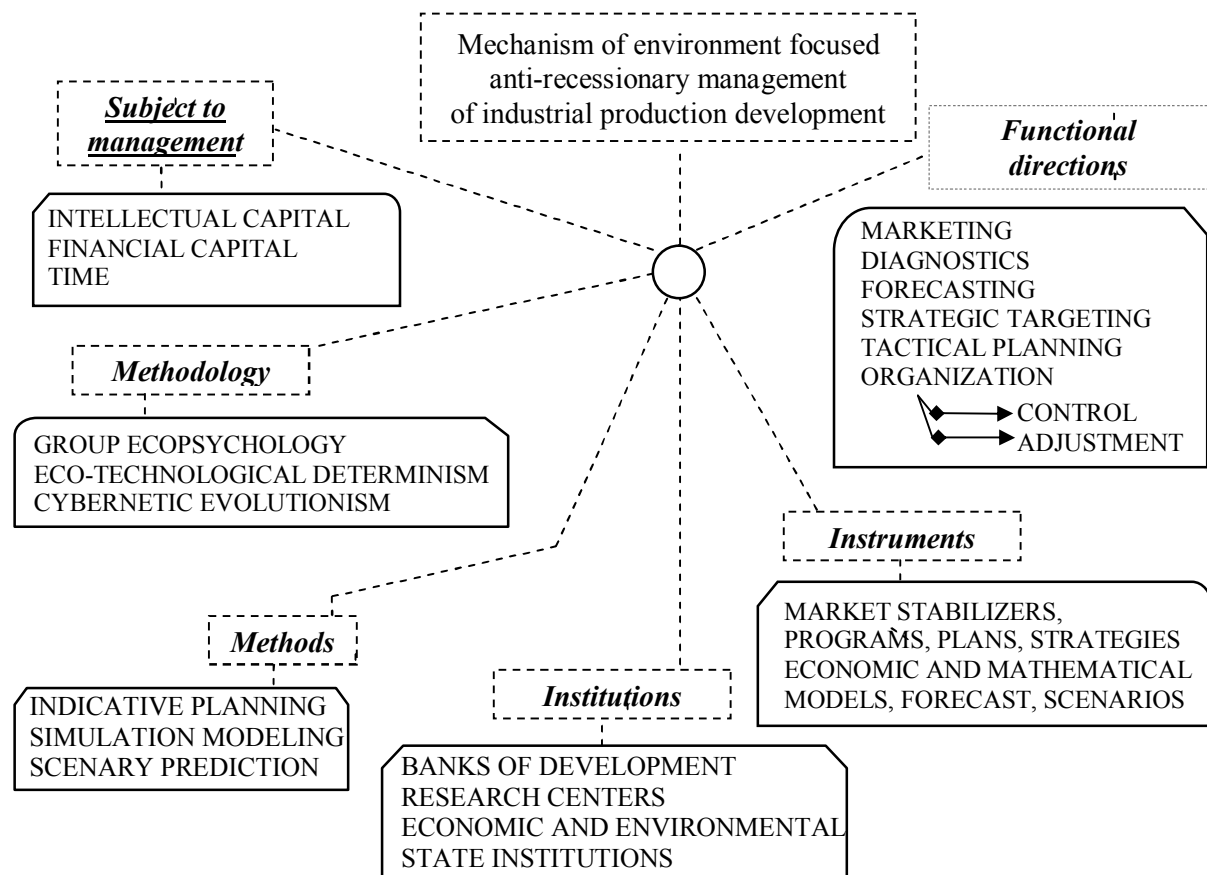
Mechanism of environment focused anti-recessionary management of industrial production development

Subject to management

INTELLECTUAL CAPITAL
FINANCIAL CAPITAL
TIME

Functional directions

MARKETING
DIAGNOSTICS
FORECASTING
STRATEGIC TARGETING
TACTICAL PLANNING
ORGANIZATION
CONTROL
ADJUSTMENT

Methodology

GROUP ECOPSYCHOLOGY
ECO-TECHNOLOGICAL DETERMINISM
CYBERNETIC EVOLUTIONISM

Instruments

MARKET STABILIZERS, PROGRAMS, PLANS, STRATEGIES
ECONOMIC AND MATHEMATICAL MODELS, FORECAST, SCENARIOS

Methods

INDICATIVE PLANNING
SIMULATION MODELING
SCENARY PREDICTION

Institutions

BANKS OF DEVELOPMENT
RESEARCH CENTERS
ECONOMIC AND ENVIRONMENTAL STATE INSTITUTIONS